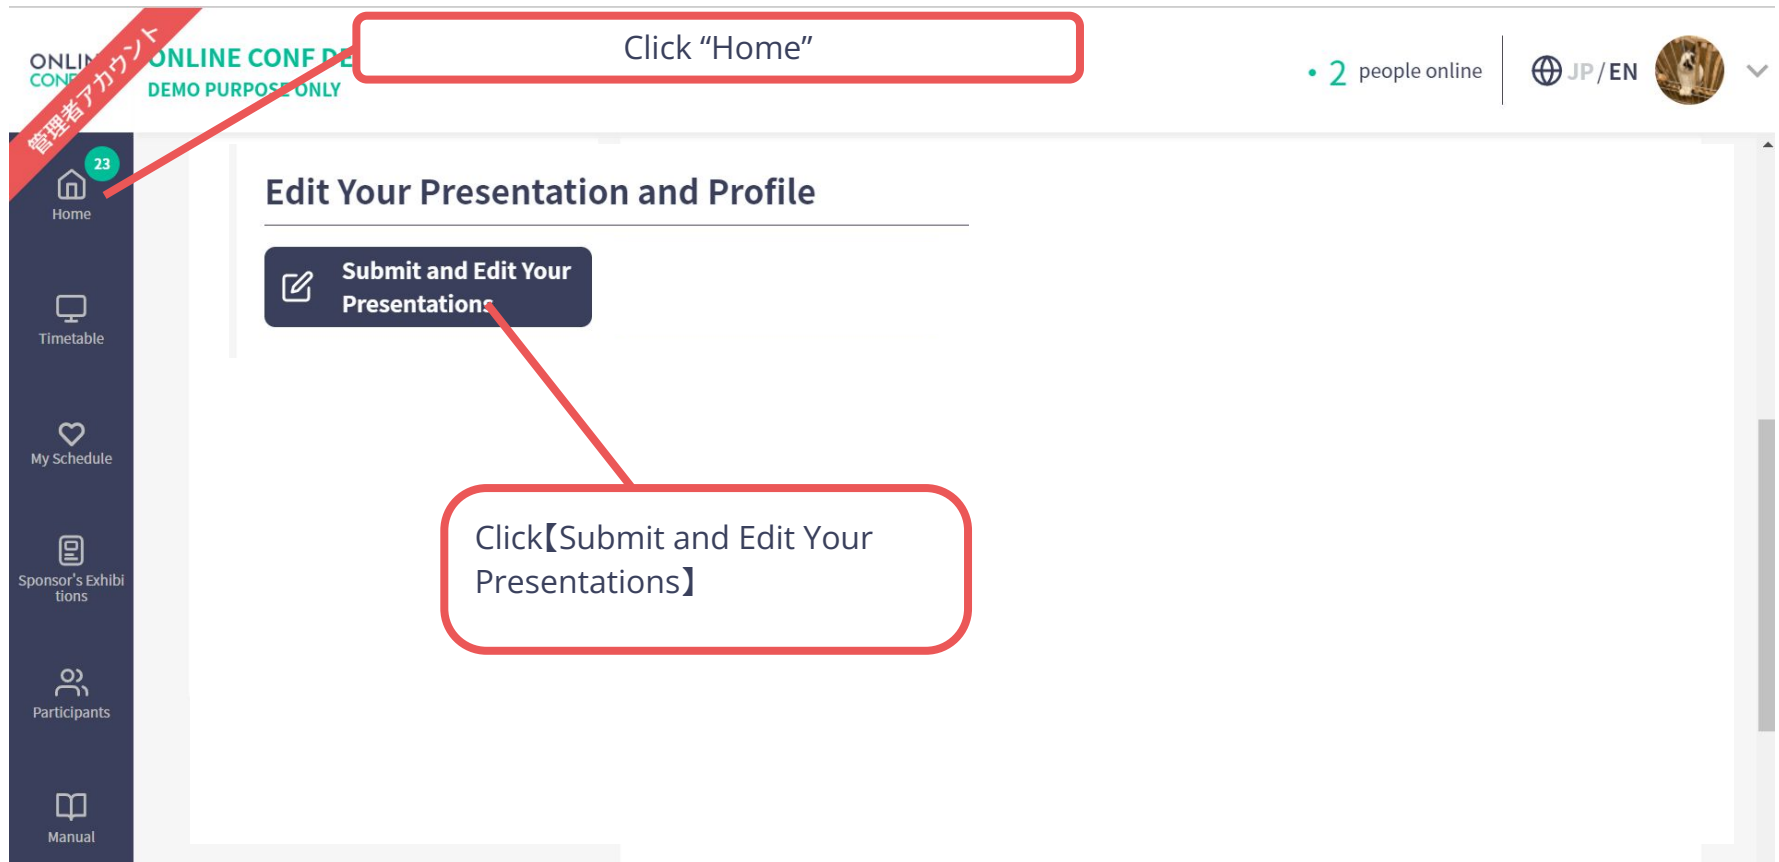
ONLIN CONF

管理者アカウント

ONLINE CONF DE

DEMO PURPOSE ONLY

Click “Home”

• 2 people online

JP / EN

23

Home

Timetable

My Schedule

Sponsor's Exhibitions

Participants

Manual

Edit Your Presentation and Profile

Submit and Edit Your Presentations

Click【Submit and Edit Your Presentations】